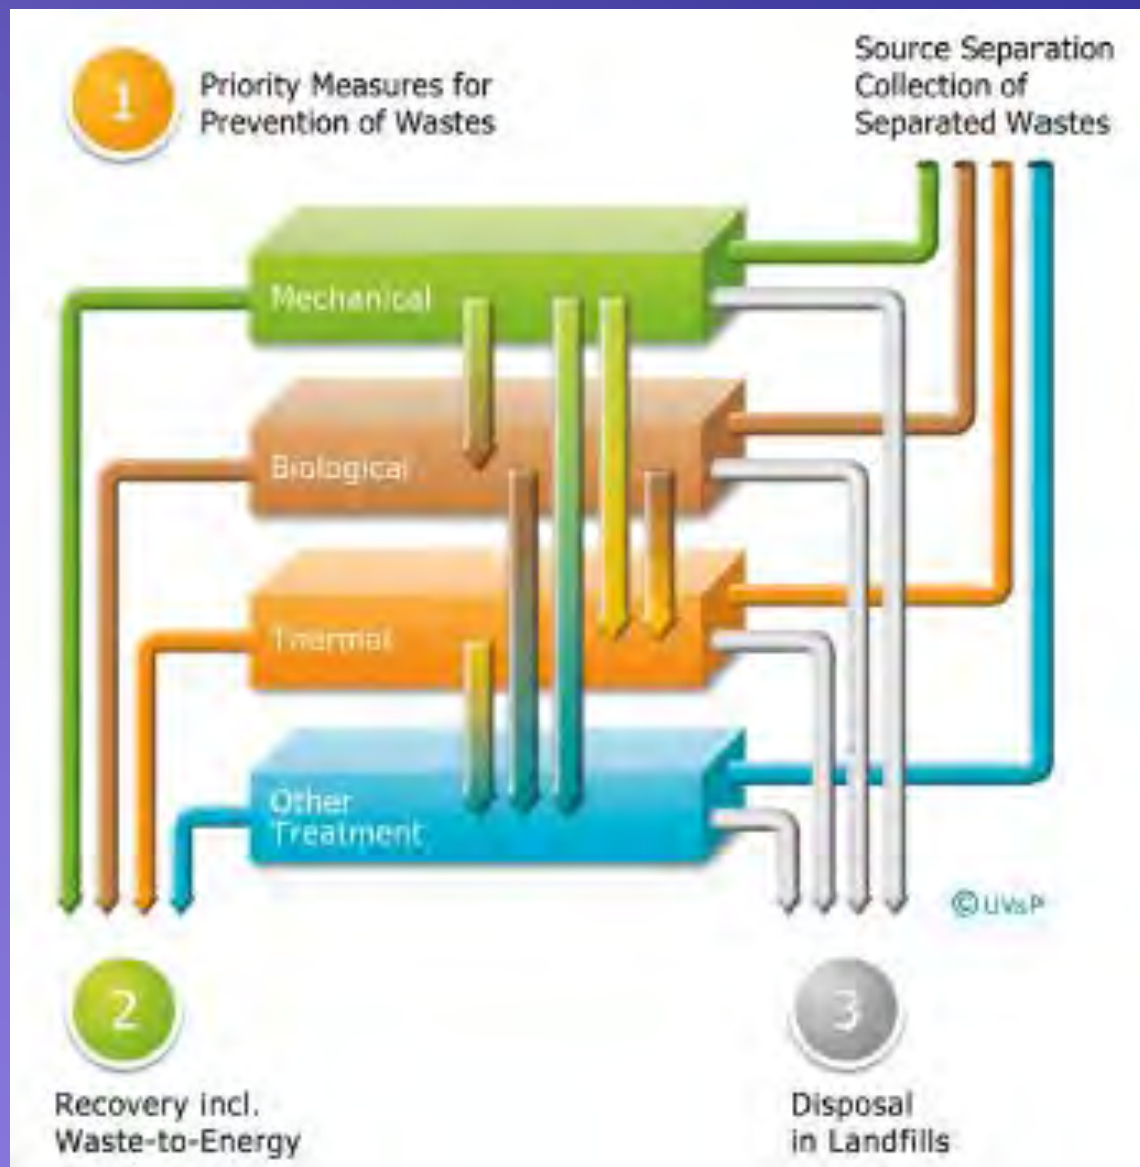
1

Priority Measures for Prevention of Wastes

Source Separation Collection of Separated Wastes

Mechanical

Biological

Thermal

Other Treatment

©UVaP

2

Recovery incl. Waste-to-Energy

3

Disposal in Landfills